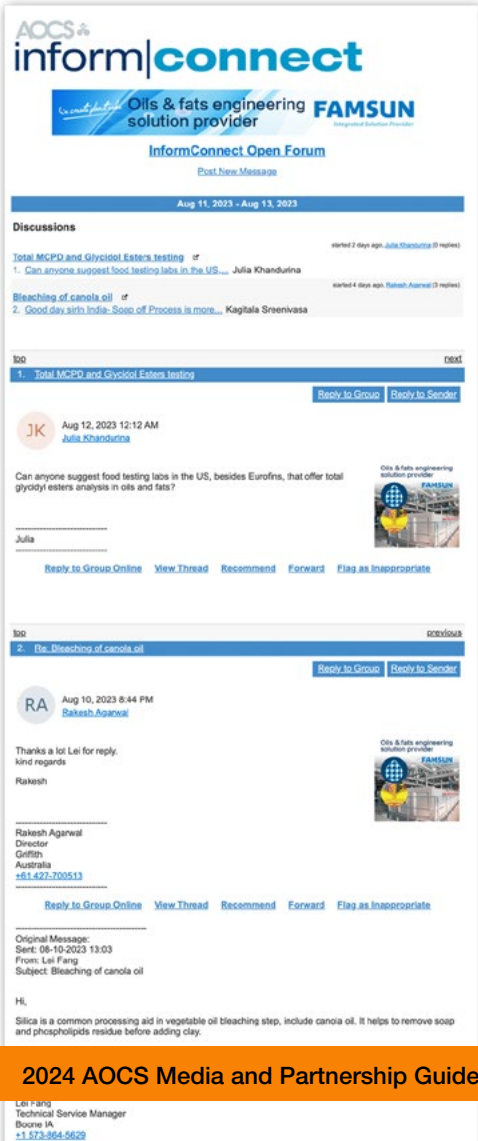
AOCS
inform|connect

Oils & fats engineering solution provider FAMSUN Integrated Solution Provider

InformConnect Open Forum

Post New Message

Aug 11, 2023 - Aug 13, 2023

Discussions

Total MCPD and Glycidol Esters testing
started 2 days ago, Julia Khandurina (0 replies)
1. Can anyone suggest food testing labs in the US,... Julia Khandurina

Bleaching of canola oil
started 4 days ago, Rakesh Agarwal (3 replies)
2. Good day sirIn India- Soap off Process is more... Kagitala Sreenivasa

top next
1. Total MCPD and Glycidol Esters testing

Reply to Group Reply to Sender

JK Aug 12, 2023 12:12 AM
Julia Khandurina

Can anyone suggest food testing labs in the US, besides Eurofins, that offer total glycidyl esters analysis in oils and fats?

Oils & fats engineering solution provider FAMSUN

------------------------------
Julia
------------------------------

Reply to Group Online View Thread Recommend Forward Flag as Inappropriate

top previous
2. Re: Bleaching of canola oil

Reply to Group Reply to Sender

RA Aug 10, 2023 8:44 PM
Rakesh Agarwal

Thanks a lot Lei for reply.
kind regards

Rakesh

Oils & fats engineering solution provider FAMSUN

------------------------------
Rakesh Agarwal
Director
Griffith
Australia
+61 427-700513
------------------------------

Reply to Group Online View Thread Recommend Forward Flag as Inappropriate

------------------------------
Original Message:
Sent: 08-10-2023 13:03
From: Lei Fang
Subject: Bleaching of canola oil

Hi,

Silica is a common processing aid in vegetable oil bleaching step, include canola oil. It helps to remove soap and phospholipids residue before adding clay.

2024 AOCS Media and Partnership Guide

Lei Fang
Technical Service Manager
Boone IA
+1 573-864-5629